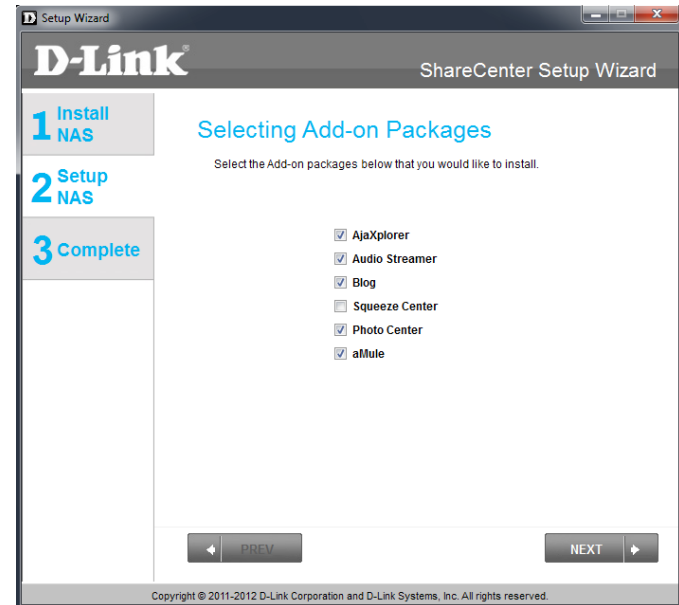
Setup Wizard

D-Link®

ShareCenter Setup Wizard

1 Install NAS

2 Setup NAS

3 Complete

Selecting Add-on Packages

Select the Add-on packages below that you would like to install.

AjaXplorer
Audio Streamer
Blog
Squeeze Center
Photo Center
aMule

PREV

NEXT

Copyright © 2011-2012 D-Link Corporation and D-Link Systems, Inc. All rights reserved.